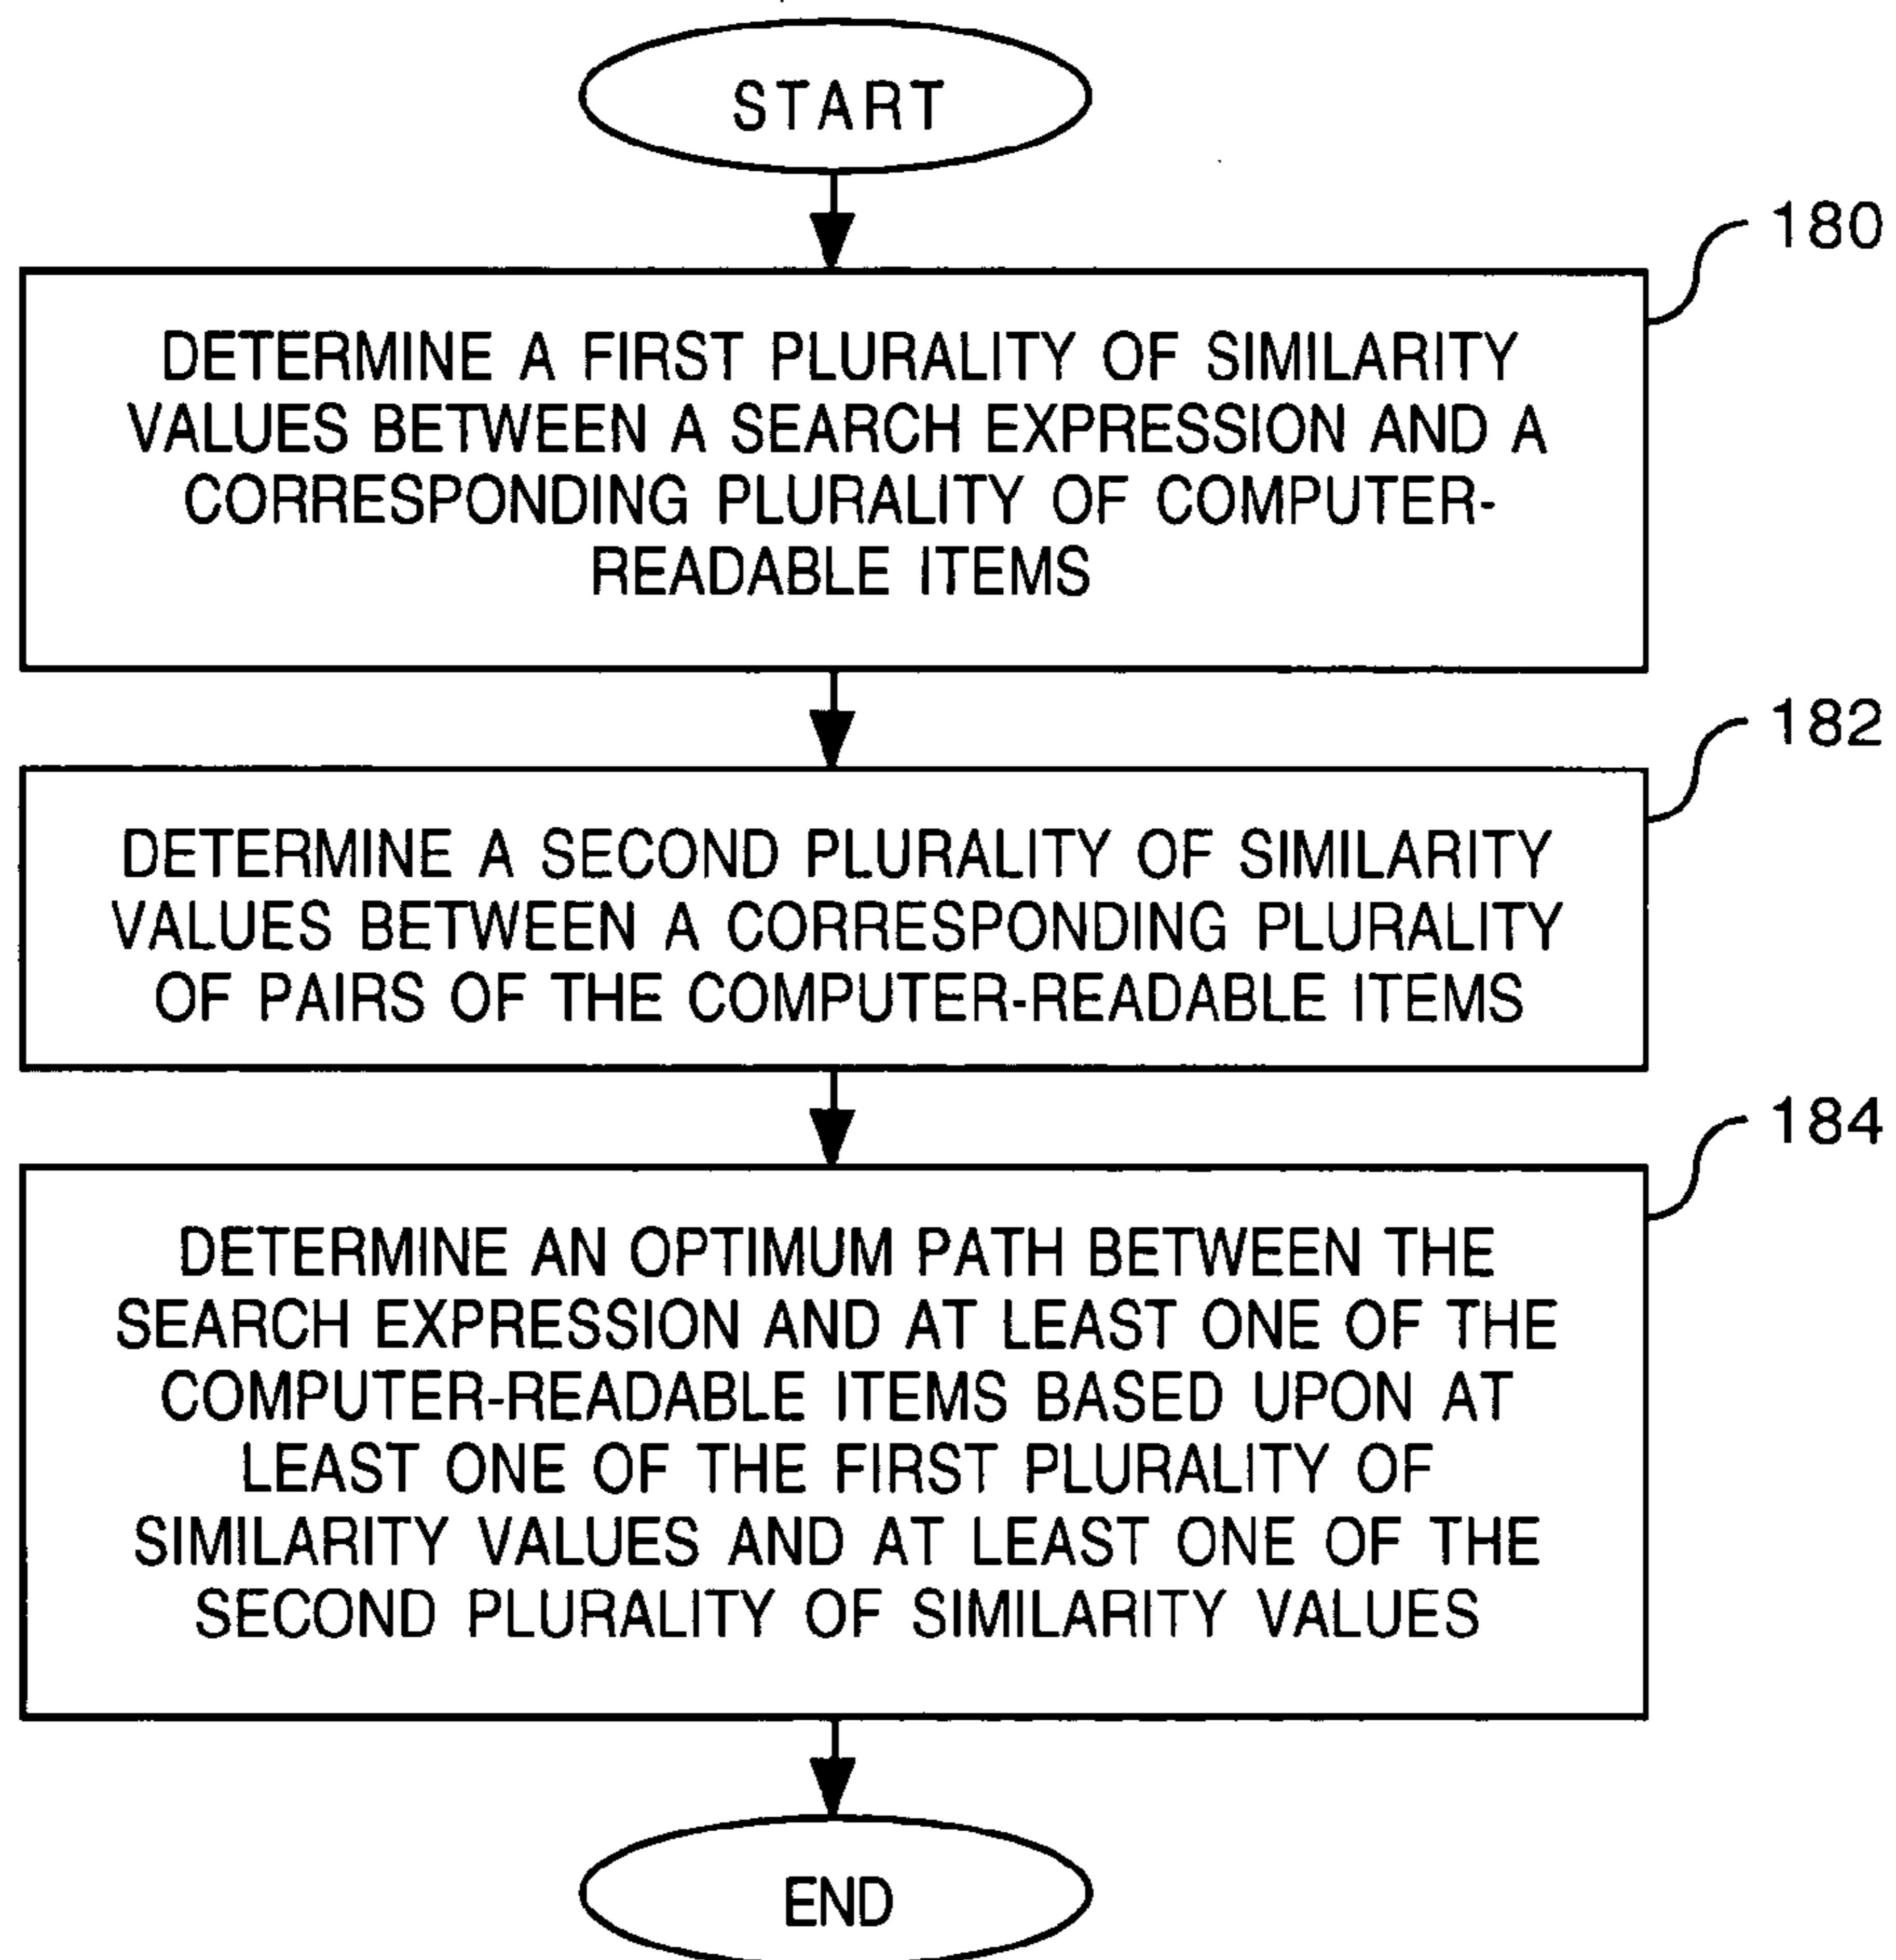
START

180

DETERMINE A FIRST PLURALITY OF SIMILARITY VALUES BETWEEN A SEARCH EXPRESSION AND A CORRESPONDING PLURALITY OF COMPUTER-READABLE ITEMS

182

DETERMINE A SECOND PLURALITY OF SIMILARITY VALUES BETWEEN A CORRESPONDING PLURALITY OF PAIRS OF THE COMPUTER-READABLE ITEMS

184

DETERMINE AN OPTIMUM PATH BETWEEN THE SEARCH EXPRESSION AND AT LEAST ONE OF THE COMPUTER-READABLE ITEMS BASED UPON AT LEAST ONE OF THE FIRST PLURALITY OF SIMILARITY VALUES AND AT LEAST ONE OF THE SECOND PLURALITY OF SIMILARITY VALUES

END